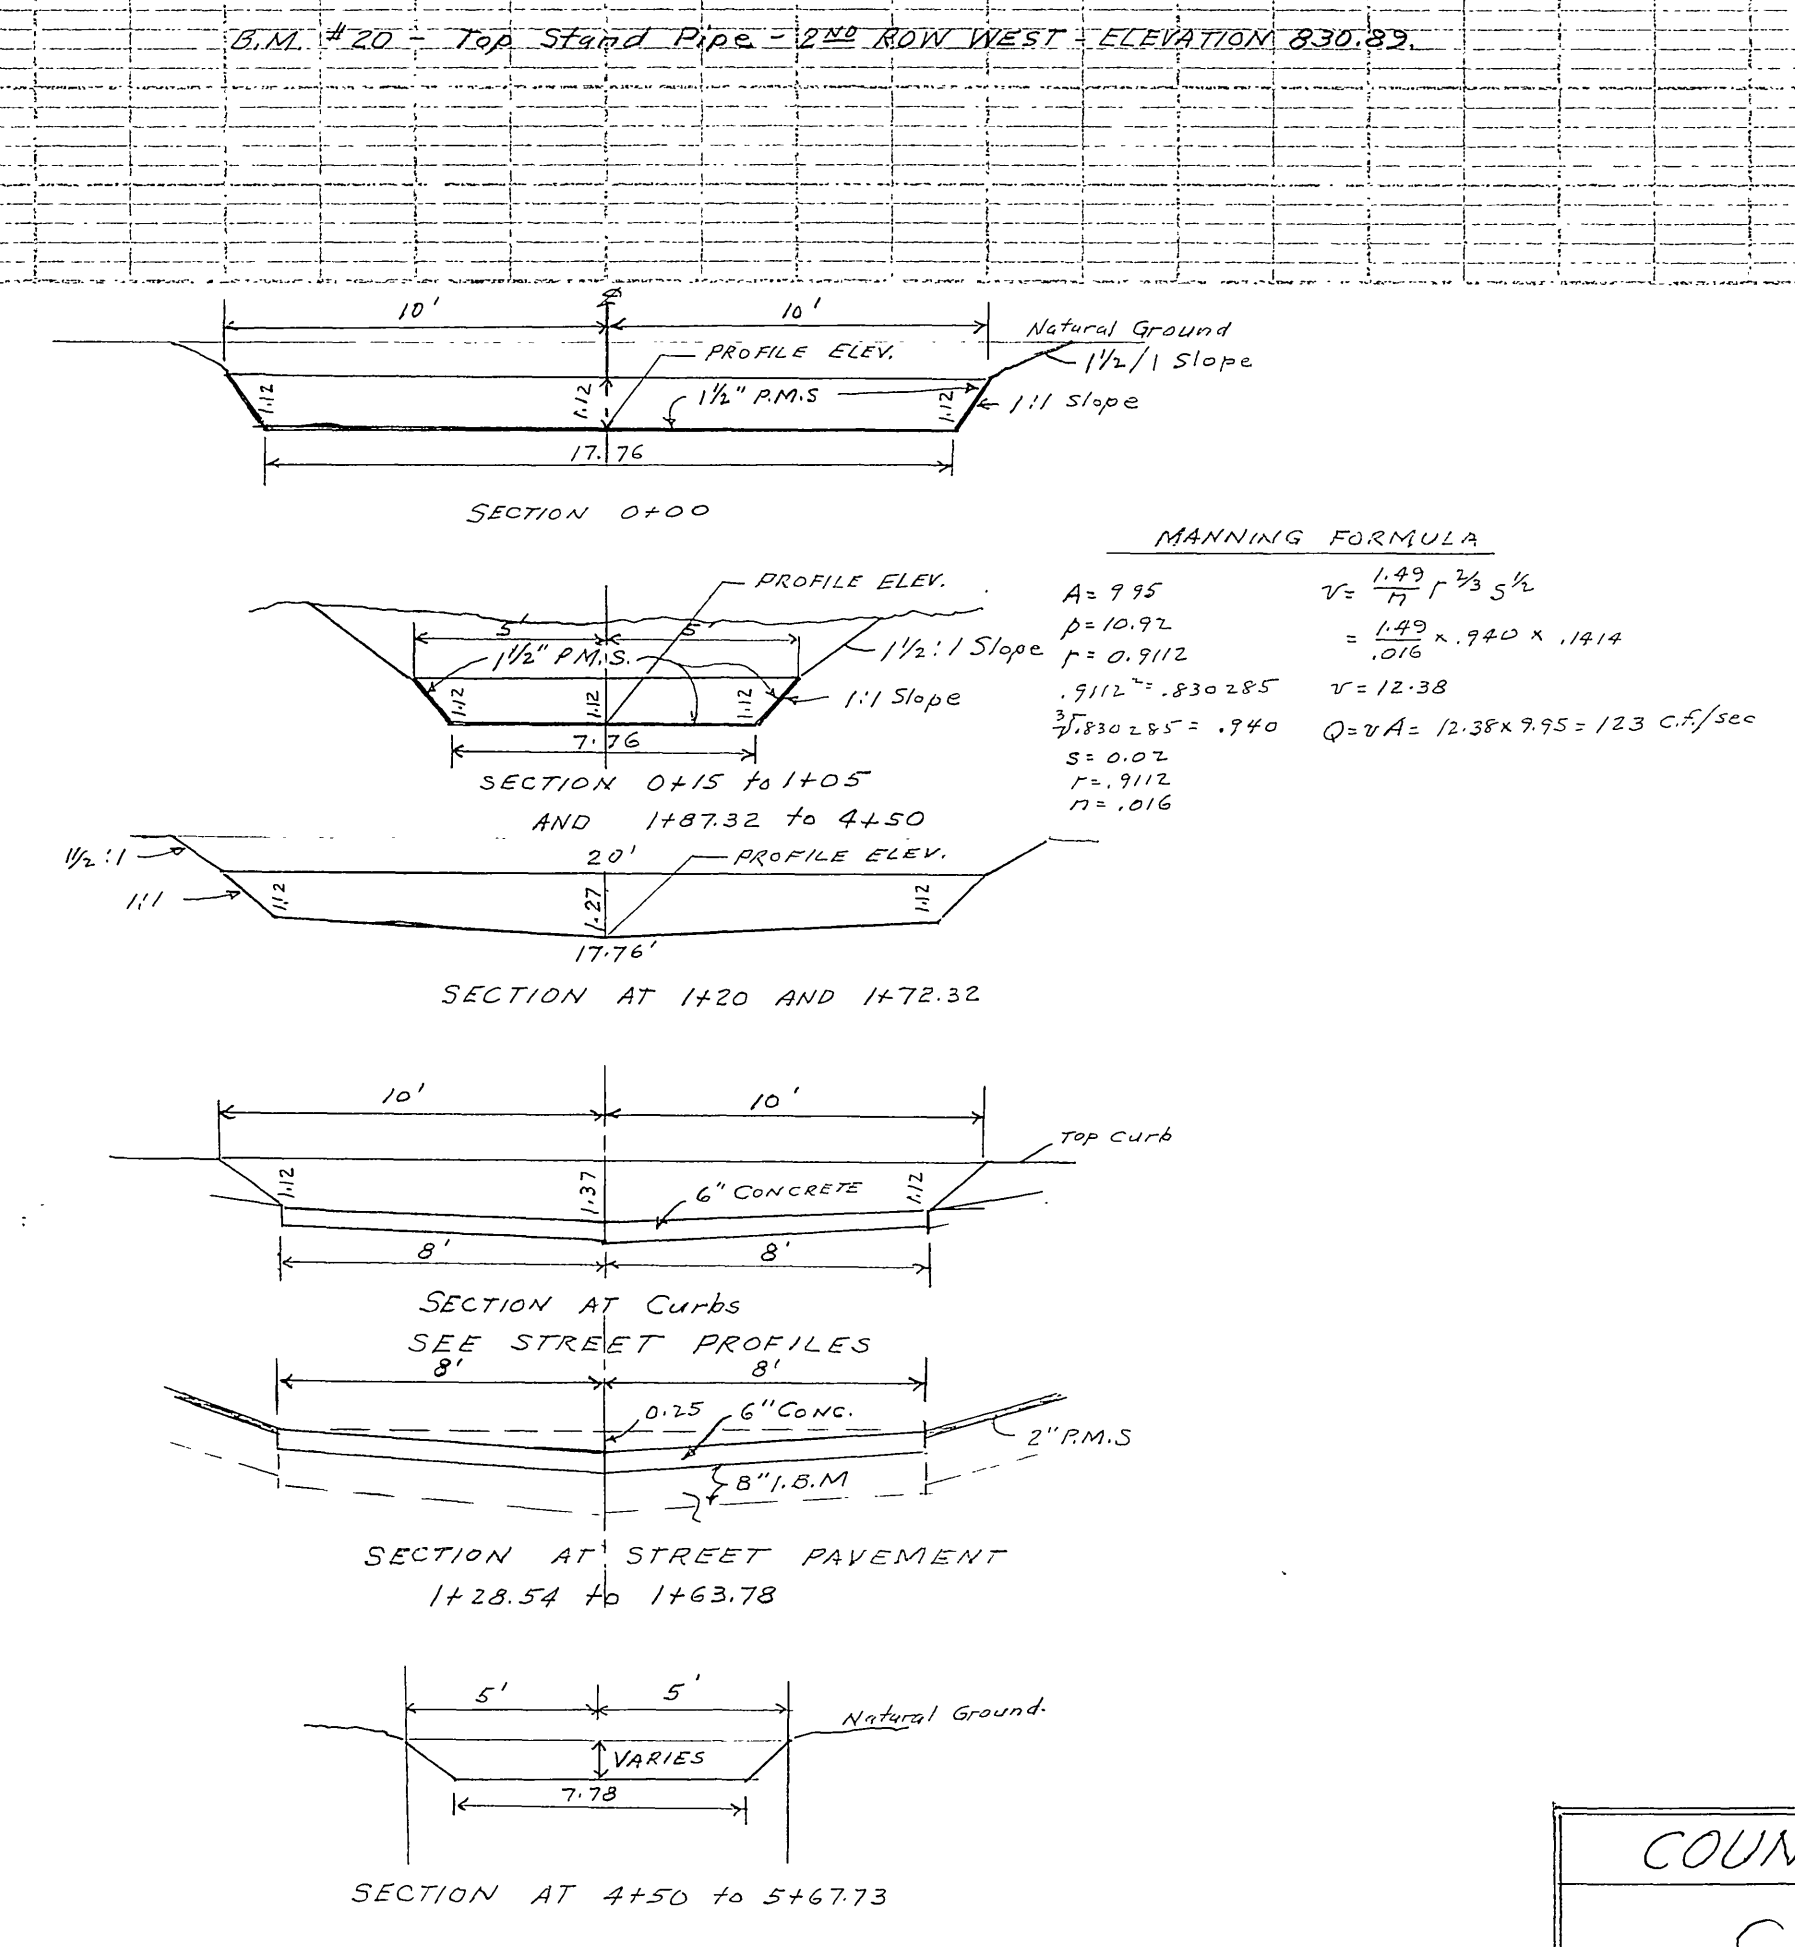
B.M. #20 - Top Stand Pipe - 2ND ROW WEST - ELEVATION 830.89.

10'
10'
Natural Ground
PROFILE ELEV.
1½/1 Slope
1.12
1.12
1½" P.M.S
1.12
1:1 slope
17.76

SECTION 0+00

MANNING FORMULA

PROFILE ELEV.
5'
5'
1½" P.M.S.
1½:1 Slope
1.12
1.12
1.12
1:1 Slope
7.76
SECTION 0+15 to 1+05
AND 1+87.32 to 4+50

$A = 9.95$
$p = 10.92$
$r = 0.9112$
$.9112^2 = .830285$
$\sqrt[3]{.830285} = .940$
$s = 0.02$
$r = .9112$
$n = .016$

$v = \frac{1.49}{n} r^{2/3} s^{1/2}$
$= \frac{1.49}{.016} \times .940 \times .1414$
$v = 12.38$
$Q = vA = 12.38 \times 9.95 = 123$ c.f./sec

1½:1
1:1
20'
PROFILE ELEV.
1.12
1.27
1.12
17.76'
SECTION AT 1+20 AND 1+72.32

10'
10'
Top curb
1.12
1.37
6" CONCRETE
1.12
8'
8'
SECTION AT Curbs
SEE STREET PROFILES
8'
8'
0.25
6" Conc.
2" P.M.S
8" I.B.M
SECTION AT STREET PAVEMENT
1+28.54 to 1+63.78

5'
5'
Natural Ground.
VARIES
7.78
SECTION AT 4+50 to 5+67.73

COUN